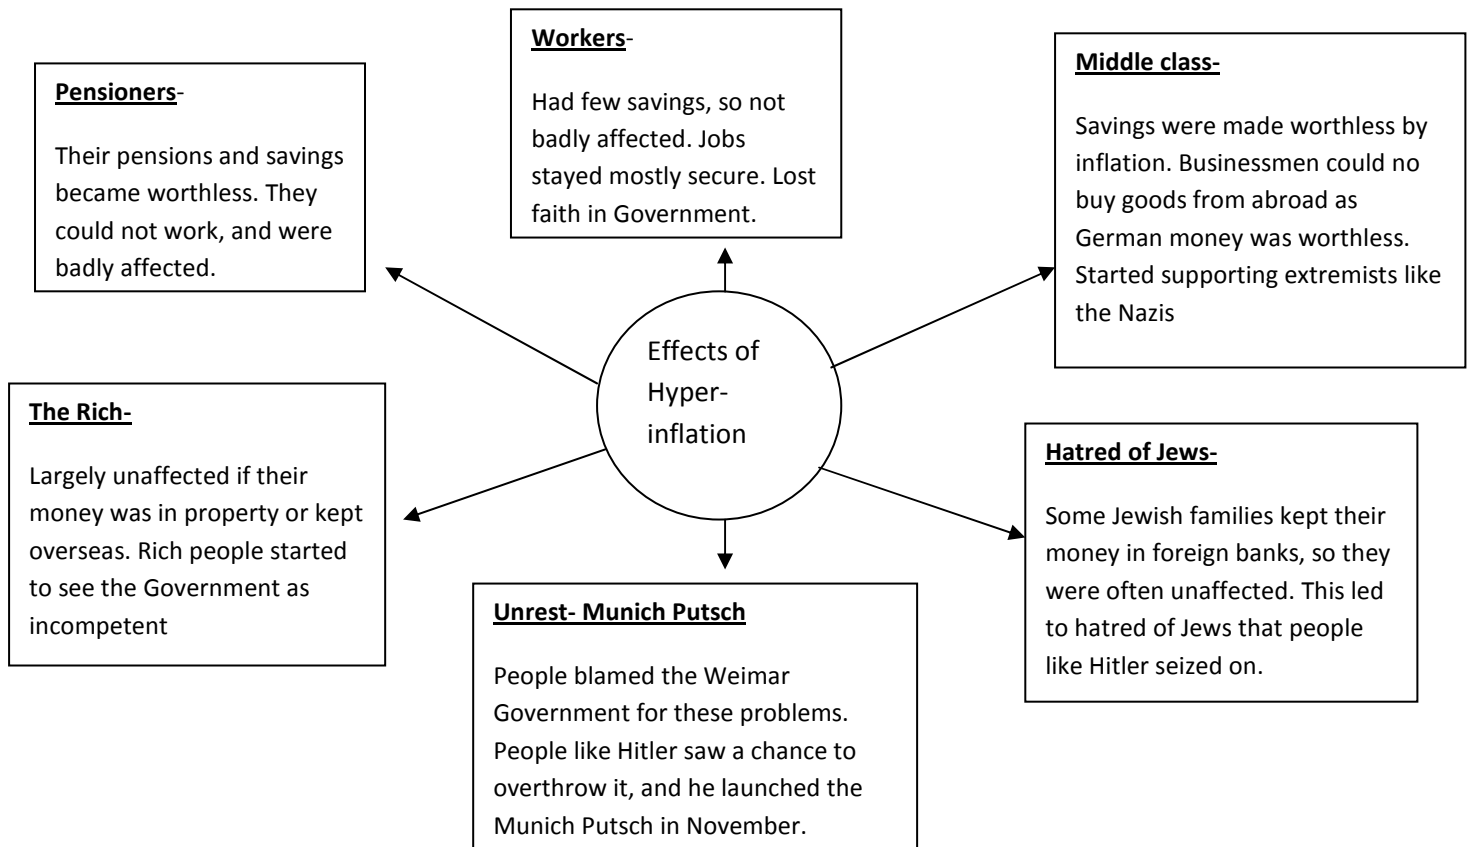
Effects of Hyper-inflation

Pensioners-

Their pensions and savings became worthless. They could not work, and were badly affected.

Workers-

Had few savings, so not badly affected. Jobs stayed mostly secure. Lost faith in Government.

Middle class-

Savings were made worthless by inflation. Businessmen could no buy goods from abroad as German money was worthless. Started supporting extremists like the Nazis

The Rich-

Largely unaffected if their money was in property or kept overseas. Rich people started to see the Government as incompetent

Hatred of Jews-

Some Jewish families kept their money in foreign banks, so they were often unaffected. This led to hatred of Jews that people like Hitler seized on.

Unrest- Munich Putsch

People blamed the Weimar Government for these problems. People like Hitler saw a chance to overthrow it, and he launched the Munich Putsch in November.